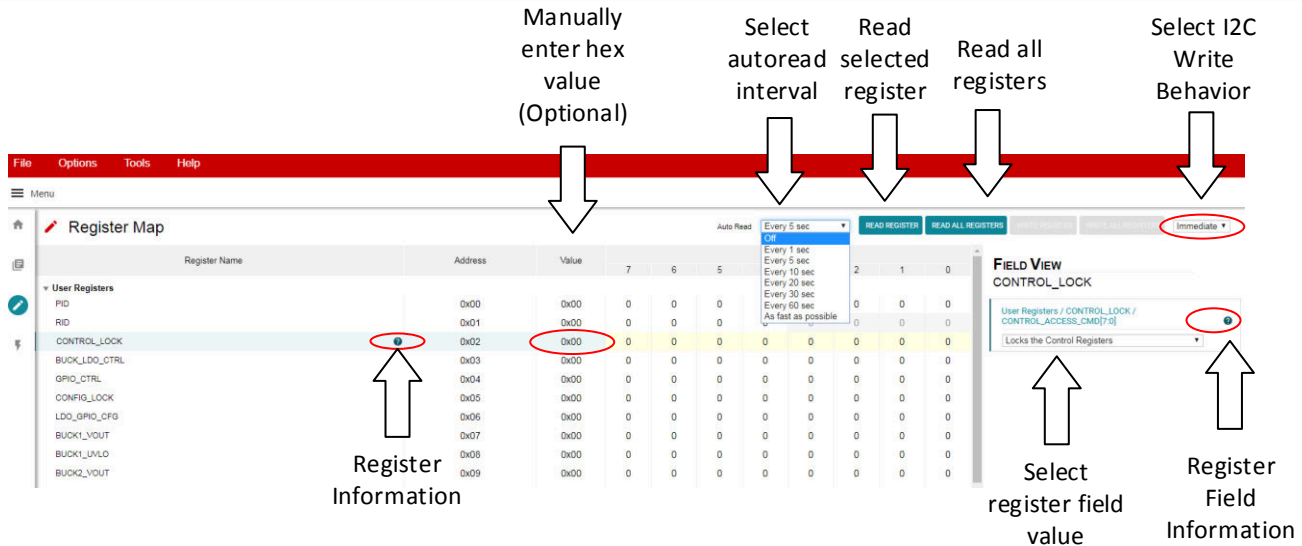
Manually enter hex value (Optional)

Select autoread interval

Read selected register

Read all registers

Select I2C Write Behavior

File Options Tools Help

Menu

Register Map

Auto Read

Every 5 sec

Off
Every 1 sec
Every 5 sec
Every 10 sec
Every 20 sec
Every 30 sec
Every 60 sec
As fast as possible

READ REGISTER

READ ALL REGISTERS

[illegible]

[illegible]

Immediate

| Register Name | Address | Value | 7 | 6 | 5 | | | 2 | 1 | 0 |
|---|---|---|---|---|---|---|---|---|---|---|
| User Registers | | | | | | | | | | |
| PID | 0x00 | 0x00 | 0 | 0 | 0 | | | 0 | 0 | 0 |
| RID | 0x01 | 0x00 | 0 | 0 | 0 | | | 0 | 0 | 0 |
| CONTROL_LOCK | 0x02 | 0x00 | 0 | 0 | 0 | 0 | 0 | 0 | 0 | 0 |
| BUCK_LDO_CTRL | 0x03 | 0x00 | 0 | 0 | 0 | 0 | 0 | 0 | 0 | 0 |
| GPIO_CTRL | 0x04 | 0x00 | 0 | 0 | 0 | 0 | 0 | 0 | 0 | 0 |
| CONFIG_LOCK | 0x05 | 0x00 | 0 | 0 | 0 | 0 | 0 | 0 | 0 | 0 |
| LDO_GPIO_CFG | 0x06 | 0x00 | 0 | 0 | 0 | 0 | 0 | 0 | 0 | 0 |
| BUCK1_VOUT | 0x07 | 0x00 | 0 | 0 | 0 | 0 | 0 | 0 | 0 | 0 |
| BUCK1_UVLO | 0x08 | 0x00 | 0 | 0 | 0 | 0 | 0 | 0 | 0 | 0 |
| BUCK2_VOUT | 0x09 | 0x00 | 0 | 0 | 0 | 0 | 0 | 0 | 0 | 0 |

FIELD VIEW
CONTROL_LOCK

User Registers / CONTROL_LOCK / CONTROL_ACCESS_CMD[7:0]

Locks the Control Registers

Register Information

Select register field value

Register Field Information